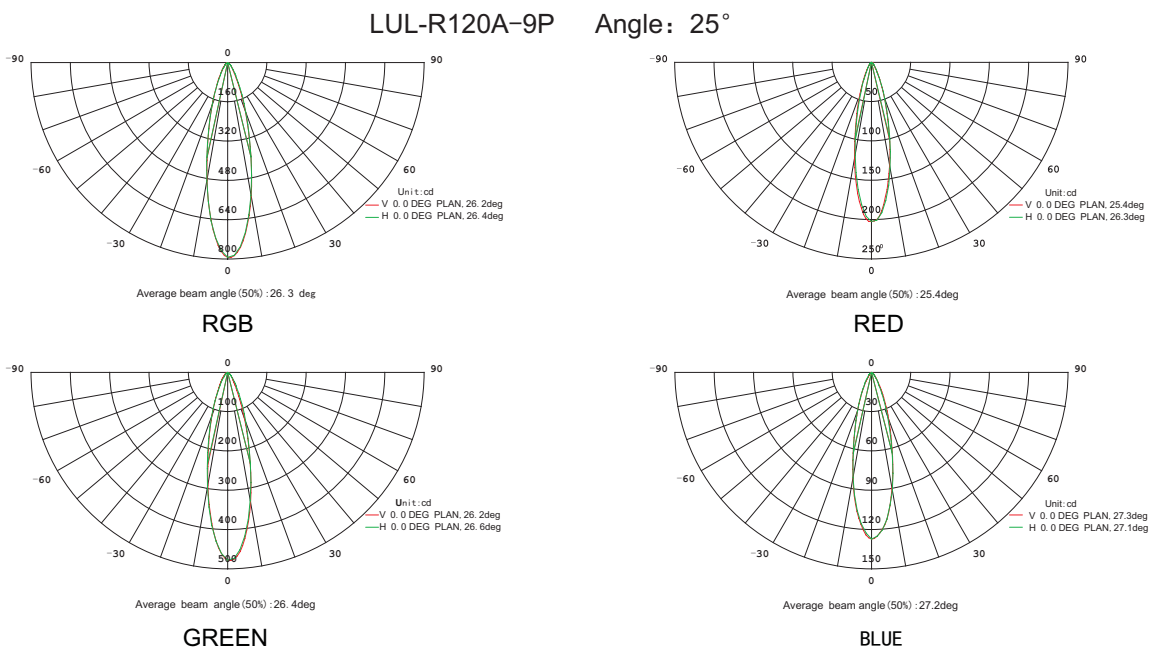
LUL-R120A-9P Angle：25°

-90 0 90
160
320
480
-60 60
640
Unit:cd
V 0.0 DEG PLAN, 26.2deg
H 0.0 DEG PLAN, 26.4deg
-30 800 30
0
Average beam angle(50%):26.3 deg

RGB

-90 0 90
50
100
-60 150 60
Unit:cd
200
V 0.0 DEG PLAN, 25.4deg
H 0.0 DEG PLAN, 26.3deg
-30 250 30
0
Average beam angle(50%):25.4deg

RED

-90 0 90
100
200
-60 300 60
Unit:cd
400
V 0.0 DEG PLAN, 26.2deg
H 0.0 DEG PLAN, 26.6deg
-30 500 30
0
Average beam angle(50%):26.4deg

GREEN

-90 0 90
30
60
-60 90 60
Unit:cd
V 0.0 DEG PLAN, 27.3deg
120
H 0.0 DEG PLAN, 27.1deg
-30 150 30
0
Average beam angle(50%):27.2deg

BLUE